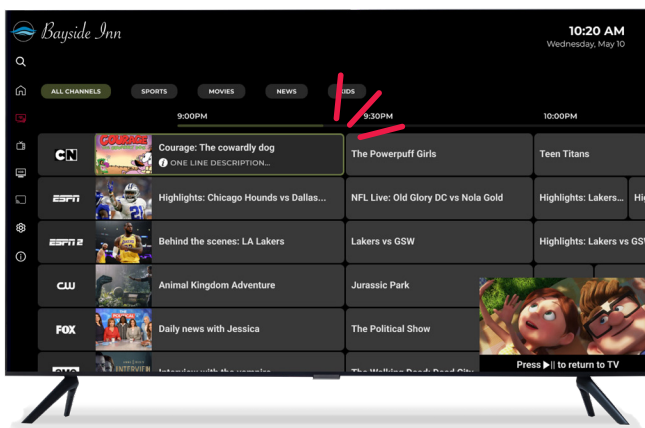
Bayside Inn

10:20 AM
Wednesday, May 10

ALL CHANNELS SPORTS MOVIES NEWS KIDS

9:00PM 9:30PM 10:00PM

| | | |
|---|---|---|
| CN | Courage: The cowardly dog ONE LINE DESCRIPTION... | The Powerpuff Girls | Teen Titans |
| ESPN | Highlights: Chicago Hounds vs Dallas... | NFL Live: Old Glory DC vs Nola Gold | Highlights: Lakers... Hi |
| ESPN 2 | Behind the scenes: LA Lakers | Lakers vs GSW | Highlights: Lakers vs GSW |
| CW | Animal Kingdom Adventure | Jurassic Park | |
| FOX | Daily news with Jessica | The Political Show | |
| AMC | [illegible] | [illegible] | |

COURAGE

Press ▶|| to return to TV